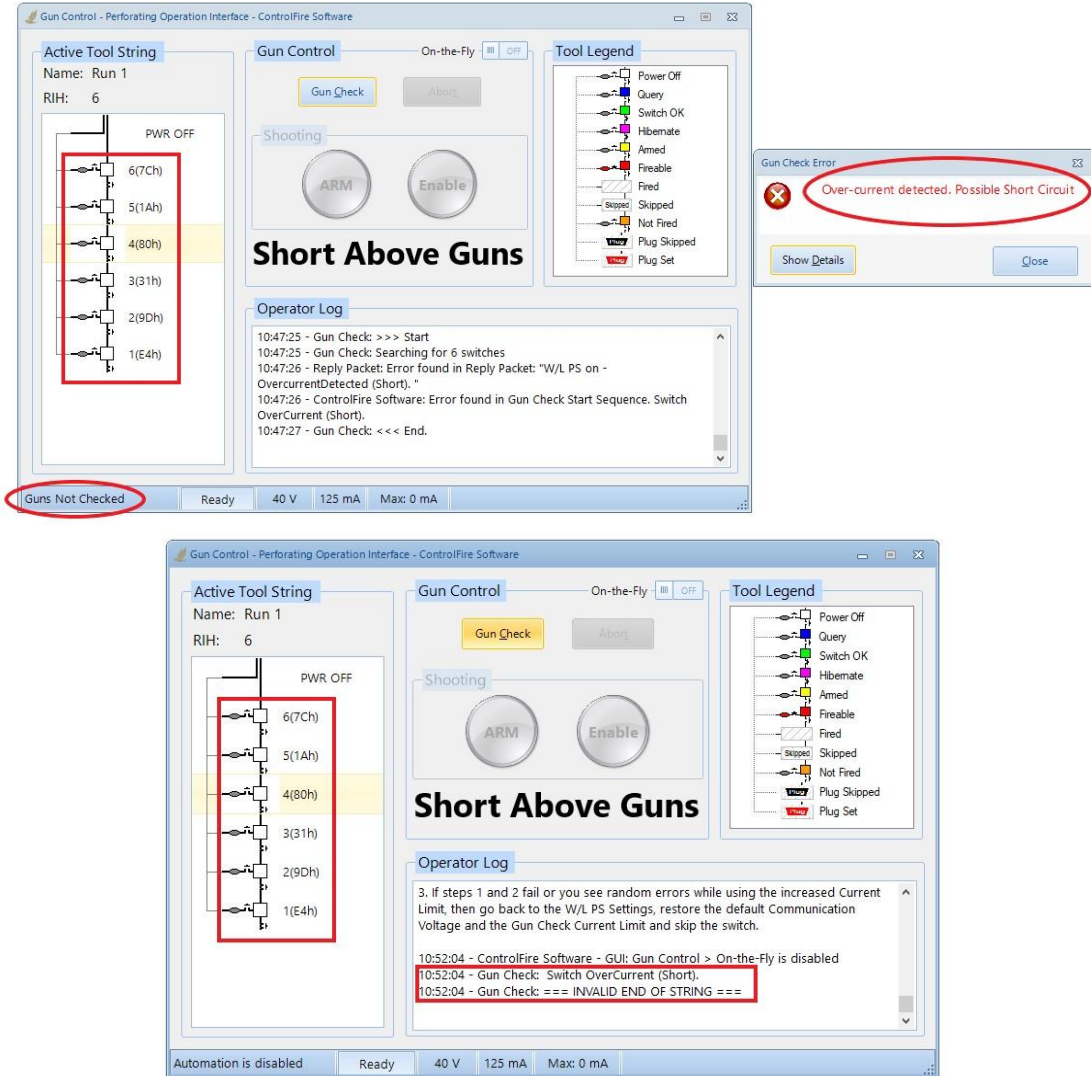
Gun Control - Perforating Operation Interface - ControlFire Software

Active Tool String
Name: Run 1
RIH: 6

PWR OFF
6(7Ch)
5(1Ah)
4(80h)
3(31h)
2(9Dh)
1(E4h)

Gun Control
On-the-Fly OFF
Gun Check
Abort

Shooting
ARM
Enable

Short Above Guns

Tool Legend
Power Off
Query
Switch OK
Hibernate
Armed
Fireable
Fired
Skipped
Not Fired
Plug Skipped
Plug Set

Gun Check Error
Over-current detected. Possible Short Circuit
Show Details
Close

Operator Log
10:47:25 - Gun Check: >>> Start
10:47:25 - Gun Check: Searching for 6 switches
10:47:26 - Reply Packet: Error found in Reply Packet: "W/L PS on - OvercurrentDetected (Short). "
10:47:26 - ControlFire Software: Error found in Gun Check Start Sequence. Switch OverCurrent (Short).
10:47:27 - Gun Check: <<< End.

Guns Not Checked | Ready | 40 V | 125 mA | Max: 0 mA

Gun Control - Perforating Operation Interface - ControlFire Software

Active Tool String
Name: Run 1
RIH: 6

PWR OFF
6(7Ch)
5(1Ah)
4(80h)
3(31h)
2(9Dh)
1(E4h)

Gun Control
On-the-Fly OFF
Gun Check
Abort

Shooting
ARM
Enable

Short Above Guns

Tool Legend
Power Off
Query
Switch OK
Hibernate
Armed
Fireable
Fired
Skipped
Not Fired
Plug Skipped
Plug Set

Operator Log
3. If steps 1 and 2 fail or you see random errors while using the increased Current Limit, then go back to the W/L PS Settings, restore the default Communication Voltage and the Gun Check Current Limit and skip the switch.

10:52:04 - ControlFire Software - GUI: Gun Control > On-the-Fly is disabled
10:52:04 - Gun Check: Switch OverCurrent (Short).
10:52:04 - Gun Check: === INVALID END OF STRING ===

Automation is disabled | Ready | 40 V | 125 mA | Max: 0 mA